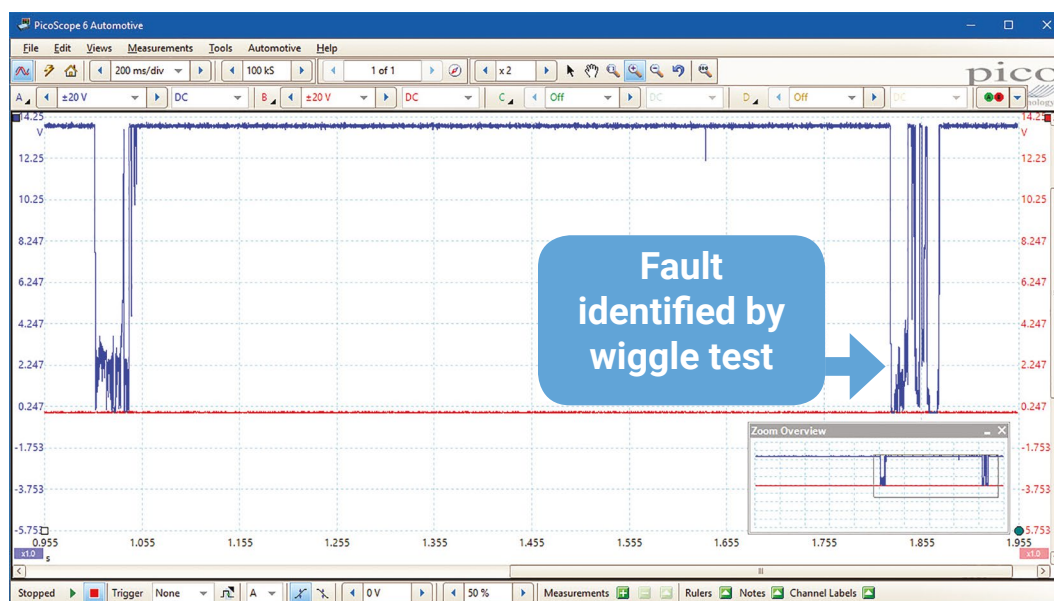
PicoScope 6 Automotive

File Edit Views Measurements Tools Automotive Help

200 ms/div 100 kS 1 of 1 x 2

pico

A ±20 V DC B ±20 V DC C Off D Off

14.25 V
12.25
10.25
8.247
6.247
4.247
2.247
0.247
-1.753
-3.753
-5.753

14.25 V
12.25
10.25
8.247
6.247
4.247
2.247
0.247
-1.753
-3.753
-5.753

Fault identified by wiggle test

Zoom Overview

0.955 1.055 1.155 1.255 1.355 1.455 1.555 1.655 1.755 1.855 1.955
x1.0 s x1.0

Stopped Trigger None A 0 V 50 % Measurements Rulers Notes Channel Labels